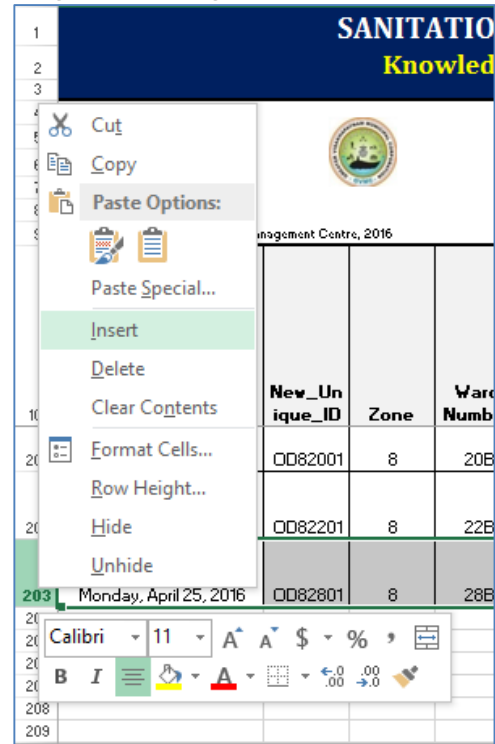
1
2
3
4
5
6
7
8
9
10
20
20
203
20
20
20
20
208
209

SANITATIO
Knowled

nagement Centre, 2016

| New_Unique_ID | Zone | Ward Numb |
|---|---|---|
| OD82001 | 8 | 20B |
| OD82201 | 8 | 22B |
| OD82801 | 8 | 28B |

Monday, April 25, 2016

Cut
Copy
Paste Options:
Paste Special...
Insert
Delete
Clear Contents
Format Cells...
Row Height...
Hide
Unhide

Calibri 11 A A $ % ,
B I A